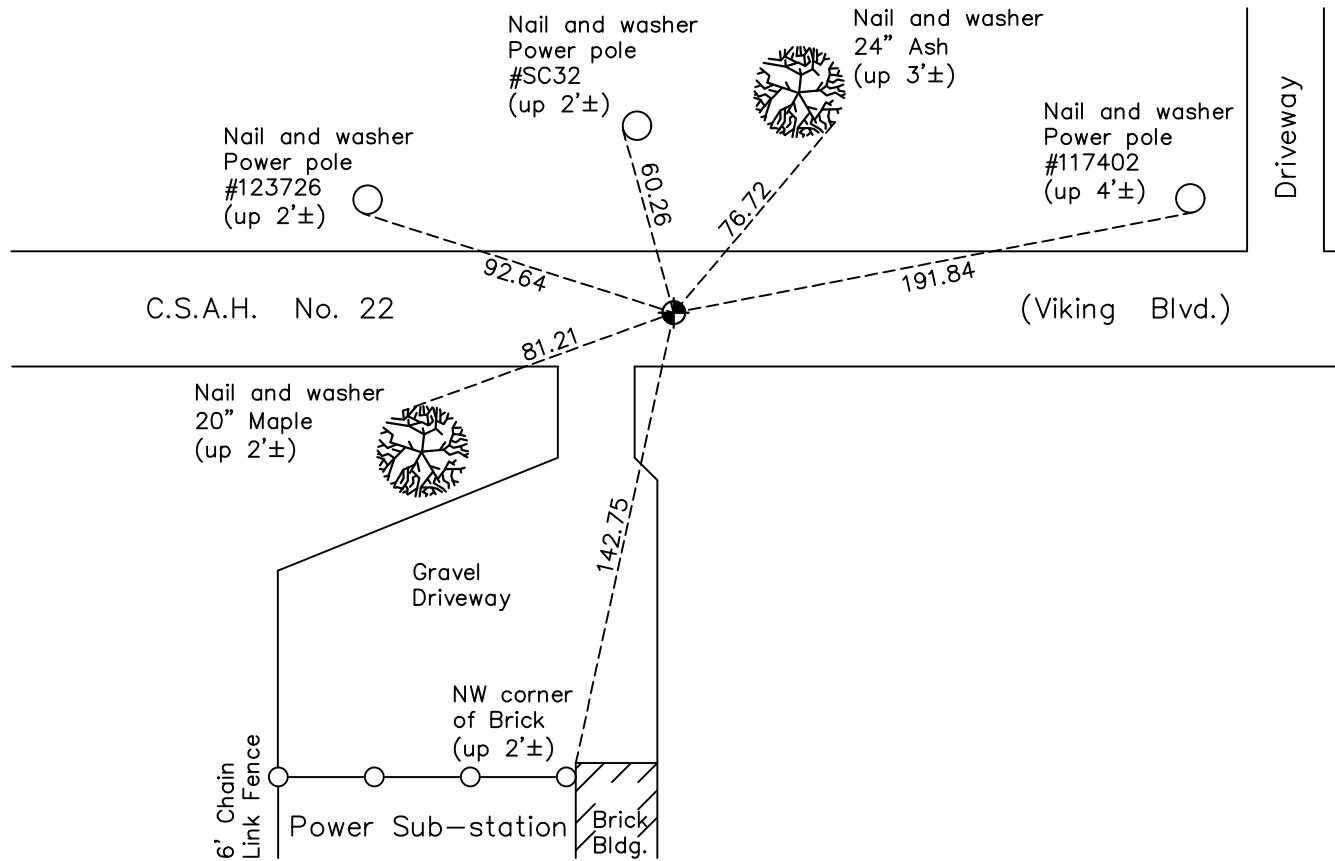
Nail and washer
Power pole
#123726
(up 2'±)

Nail and washer
Power pole
#SC32
(up 2'±)

Nail and washer
24" Ash
(up 3'±)

Nail and washer
Power pole
#117402
(up 4'±)

Driveway

60.26

76.72

92.64

191.84

C.S.A.H. No. 22

(Viking Blvd.)

81.21

Nail and washer
20" Maple
(up 2'±)

142.75

Gravel
Driveway

NW corner
of Brick
(up 2'±)

6' Chain
Link Fence

Power Sub-station

Brick
Bldg.